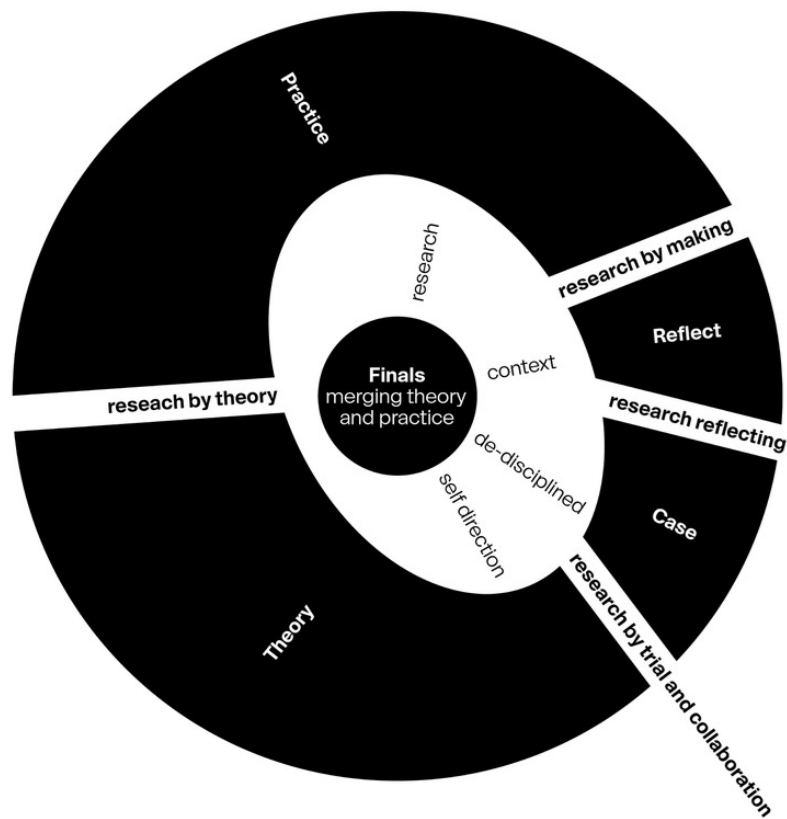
Practice

research

research by making

Reflect

Finals
merging theory and practice

context

reseach by theory

research reflecting

de-disciplined

self direction

Case

research by trial and collaboration

Theory